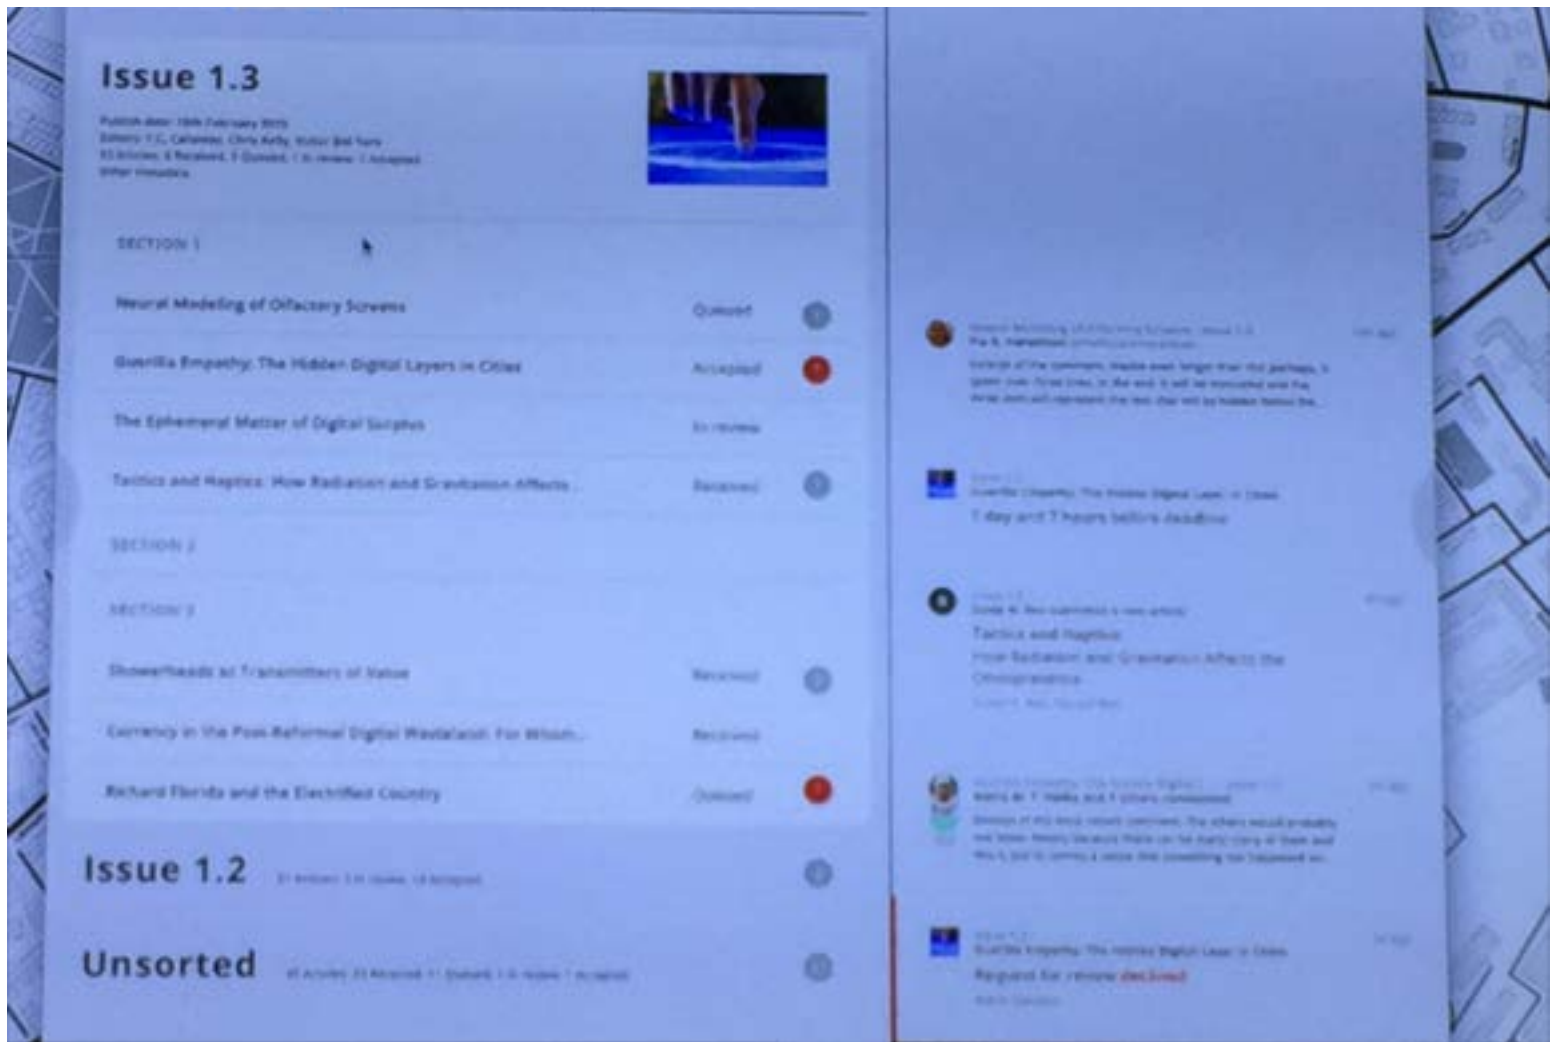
Issue 1.3

Publish date: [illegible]
Editors: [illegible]
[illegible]
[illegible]

SECTION 1

Neural Modeling of Olfactory Screens
Queued

Guerilla Empathy: The Hidden Digital Layers in Cities
Accepted

The Ephemeral Matter of Digital Surplus
In review

Tactics and Haptics: How Radiation and Gravitation Affects...
Received

SECTION 2

SECTION 3

Showerheads as Transmitters of Value
Received

Currency in the Post-Reformal Digital Wastelands: For Whom...
Received

Richard Florida and the Electrified Country
Queued

Issue 1.2
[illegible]

Unsorted
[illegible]

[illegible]
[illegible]
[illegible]

Issue 1.3
Guerilla Empathy: The Hidden Digital Layers in Cities
1 day and 7 hours before deadline

Issue 1.3
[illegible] submitted a new article
Tactics and Haptics
How Radiation and Gravitation Affects the Chiropractics
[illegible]

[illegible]
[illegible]
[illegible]

Issue 1.3
Guerilla Empathy: The Hidden Digital Layers in Cities
Request for review declined
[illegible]